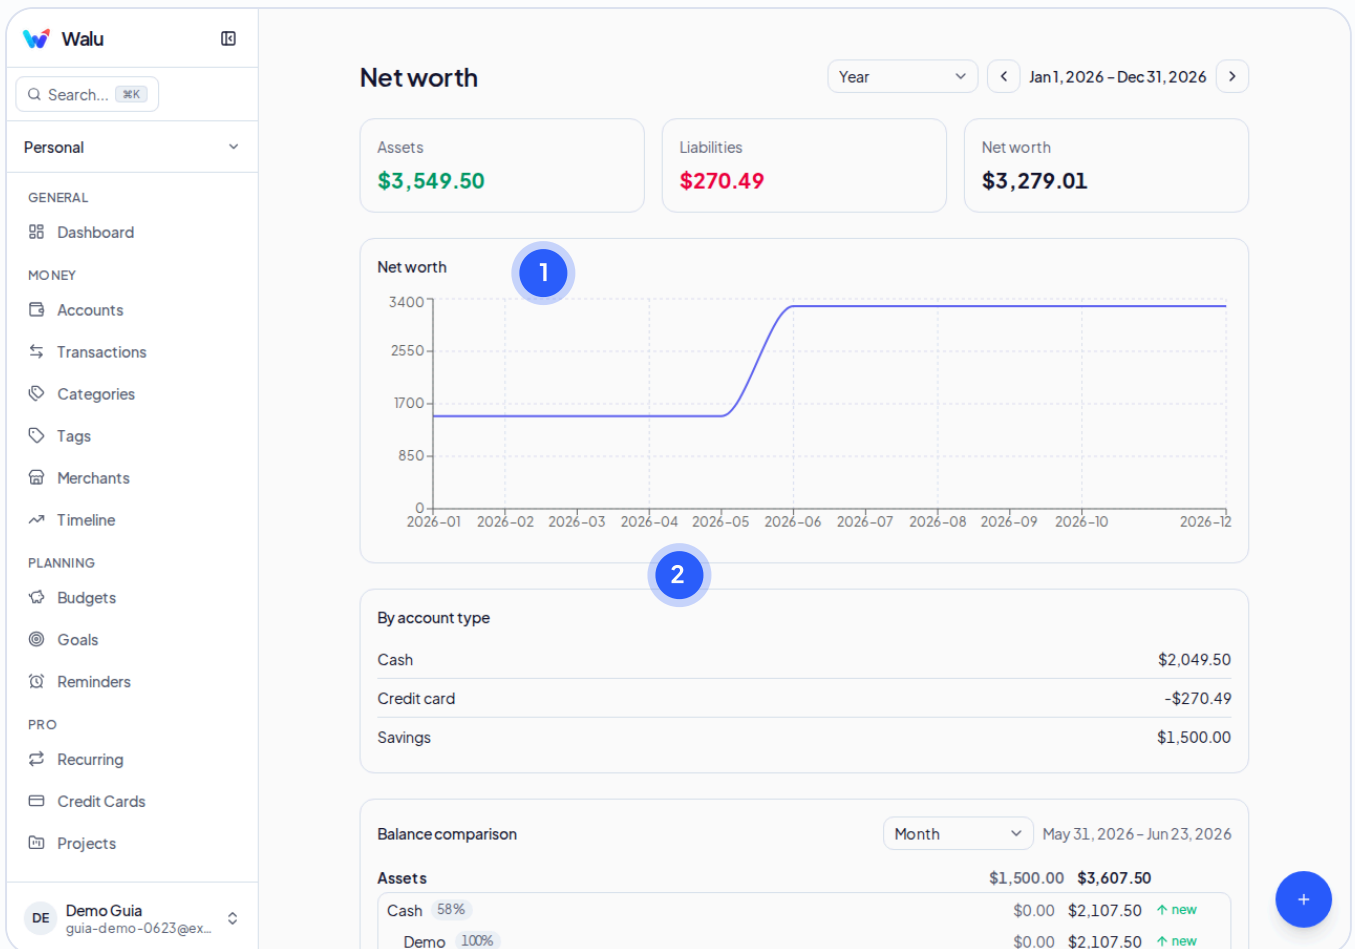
Walu

Search... ⌘K

Personal

GENERAL

Dashboard

MONEY

Accounts

Transactions

Categories

Tags

Merchants

Timeline

PLANNING

Budgets

Goals

Reminders

PRO

Recurring

Credit Cards

Projects

DE Demo Guia
guia-demo-0623@ex...

Net worth

Year

Jan 1, 2026 - Dec 31, 2026

Assets
$3,549.50

Liabilities
$270.49

Net worth
$3,279.01

Net worth

1

3400
2550
1700
850
0

2026-01 2026-02 2026-03 2026-04 2026-05 2026-06 2026-07 2026-08 2026-09 2026-10 2026-12

2

By account type

| | |
|---|---|
| Cash | $2,049.50 |
| Credit card | -$270.49 |
| Savings | $1,500.00 |

Balance comparison

Month

May 31, 2026 - Jun 23, 2026

| | | | |
|---|---|---|---|
| Assets | $1,500.00 | $3,607.50 | |
| Cash 58% | $0.00 | $2,107.50 | ↑ new |
| Demo 100% | $0.00 | $2,107.50 | ↑ new |

+